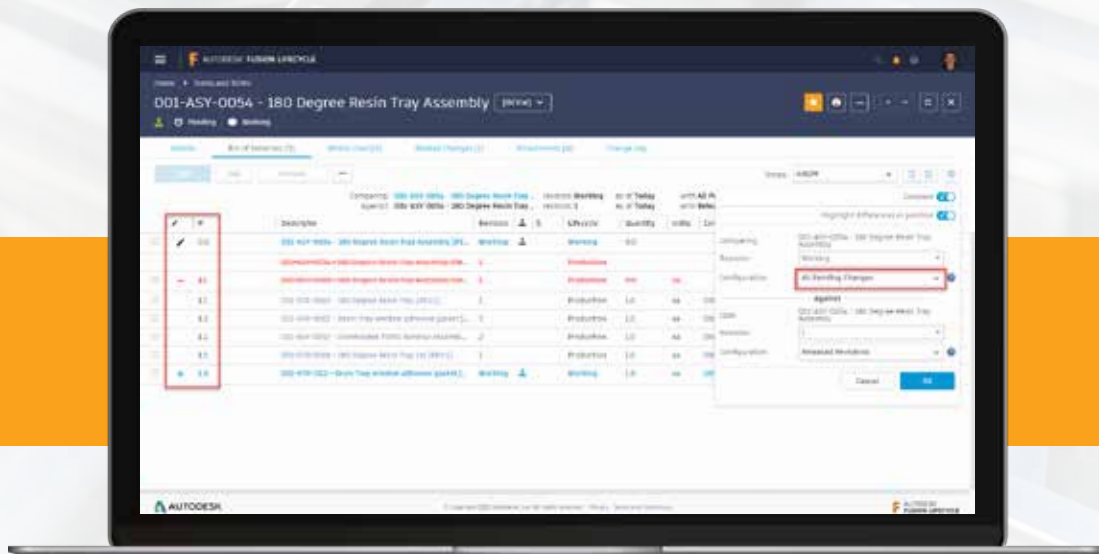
AUTODESK FUSION LIFECYCLE

001-ASY-0054 - 180 Degree Resin Tray Assembly

Pending Working

Bill of Materials

Compact

Highlight differences in position

Against

Description

Revision

Lifecycle

Quantity

Units

Working

Production

Comparing

Revision

Configuration

All Pending Changes

Item

Released Revisions

Cancel

OK

AUTODESK

AUTODESK FUSION LIFECYCLE